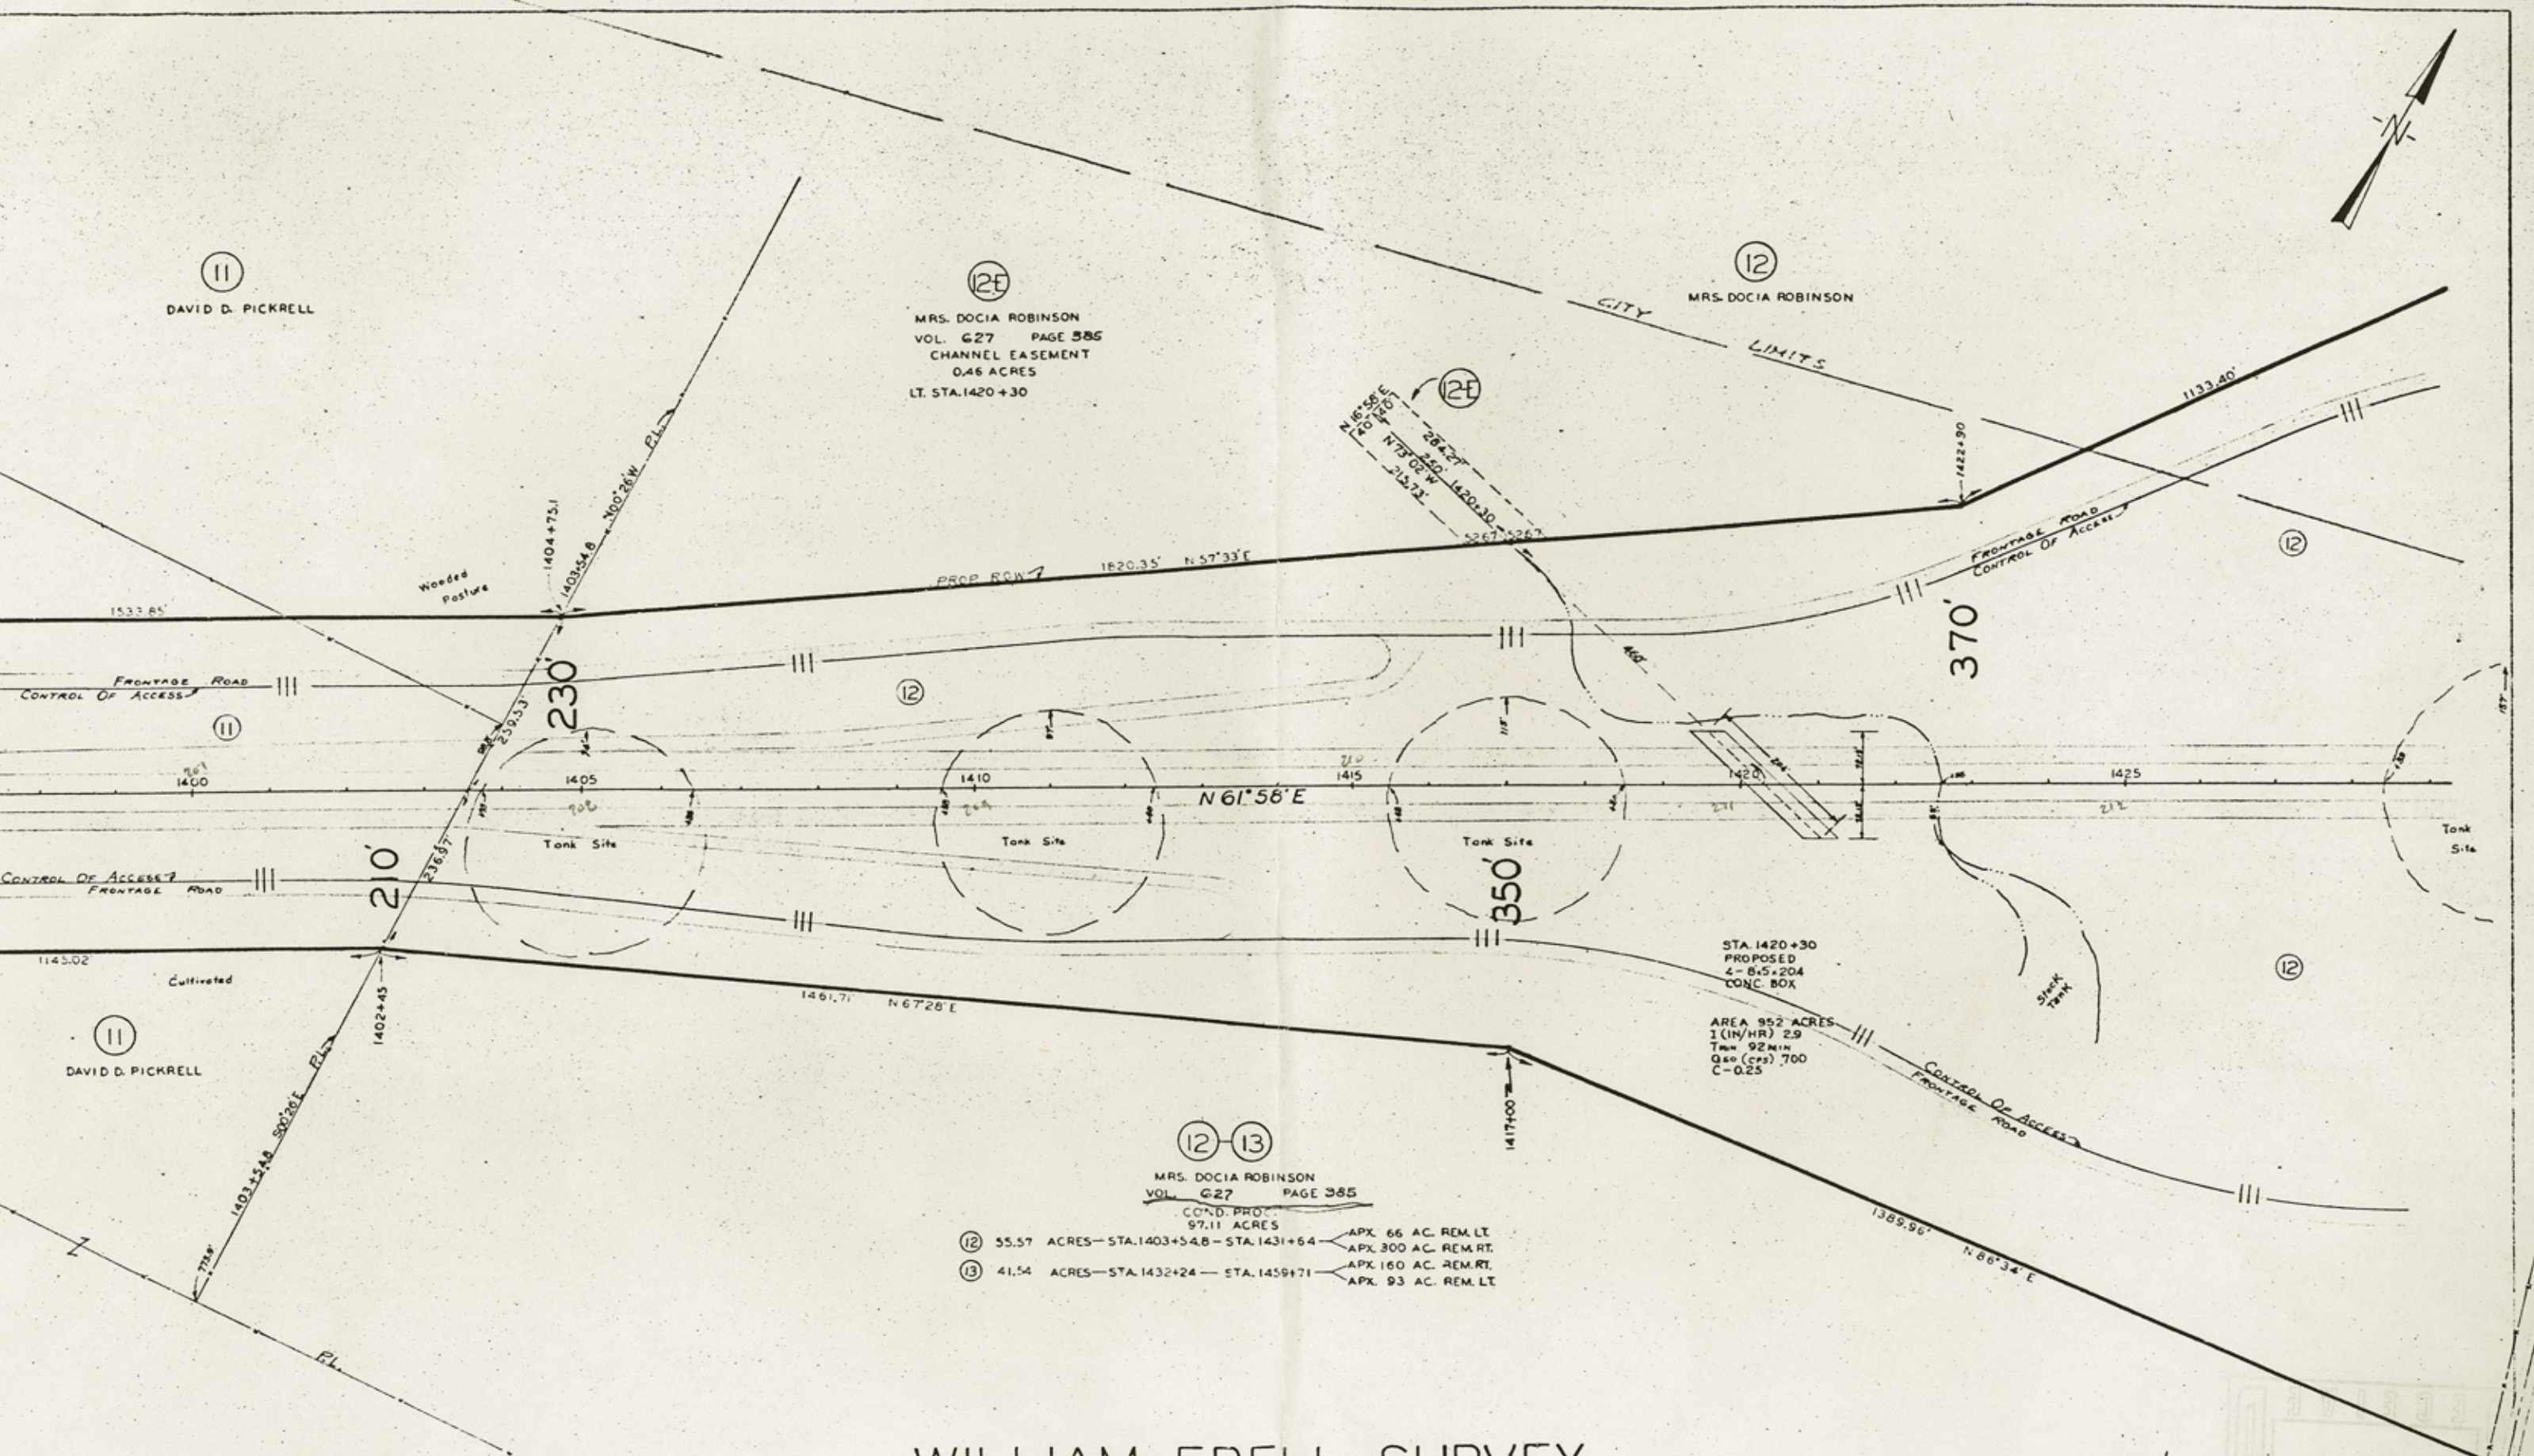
N

11
DAVID D. PICKRELL

12E
MRS. DOCIA ROBINSON
VOL. 627 PAGE 385
CHANNEL EASEMENT
0.46 ACRES
LT. STA. 1420+30

12
MRS. DOCIA ROBINSON

CITY LIMITS

12E

N 16°58' E
20 140
284.27'
N 73°02' W
250' 1420+30
245.73'

1133.40'
1422+90

Wooded Pasture
1404+73.1
1403+54.8
N00°26'W P.L.

1533.85'
PROP ROW
1820.35' N 57°33' E
5267 5267

Frontage Road
Control Of Access

12
370'

Frontage Road
Control Of Access

230
12
11

1400
1405
1410
1415
1420
1425

N 61°58' E

Tank Site
Tank Site
Tank Site
Tank Site

Control Of Access
Frontage Road
210'
236.51'

350'

1145.02'
Cultivated
1402+45
1461.71' N 67°28' E

11
DAVID D. PICKRELL

S00°20'E P.L.
1403+54.8

STA. 1420+30
PROPOSED
4-8x5x204
CONC. BOX

AREA 952 ACRES
I (IN/HR) 2.9
Tmin 92 MIN
Q50 (cfs) 700
C-0.25

Stock Tank

12

Control Of Access
Frontage Road

1417+00

12-13
MRS. DOCIA ROBINSON
VOL. 627 PAGE 385
COND. PROC.
97.11 ACRES
12 55.57 ACRES—STA. 1403+54.8—STA. 1431+64 APX. 66 AC. REM. LT. APX. 300 AC. REM. RT.
13 41.54 ACRES—STA. 1432+24—STA. 1459+71 APX. 160 AC. REM. RT. APX. 93 AC. REM. LT.

1389.96' N 86°34' E

P.L.

WILLIAM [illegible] SURVEY